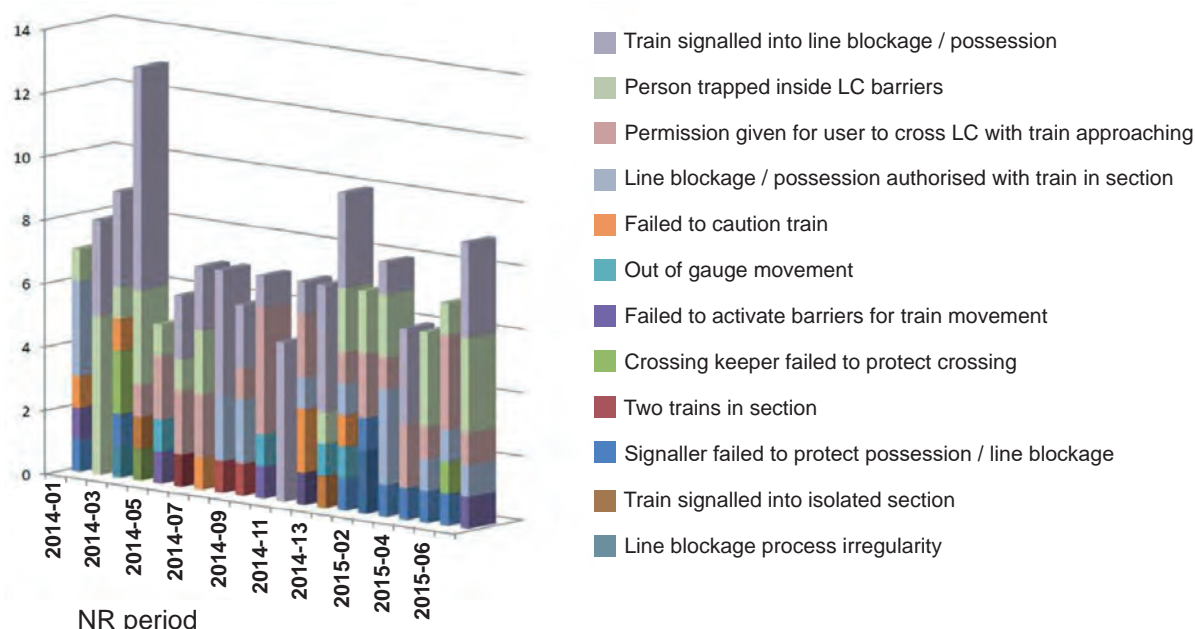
14
12
10
8
6
4
2
0

2014-01
2014-03
2014-05
2014-07
2014-09
2014-11
2014-13
2015-02
2015-04
2015-06

NR period

Train signalled into line blockage / possession
Person trapped inside LC barriers
Permission given for user to cross LC with train approaching
Line blockage / possession authorised with train in section
Failed to caution train
Out of gauge movement
Failed to activate barriers for train movement
Crossing keeper failed to protect crossing
Two trains in section
Signaller failed to protect possession / line blockage
Train signalled into isolated section
Line blockage process irregularity